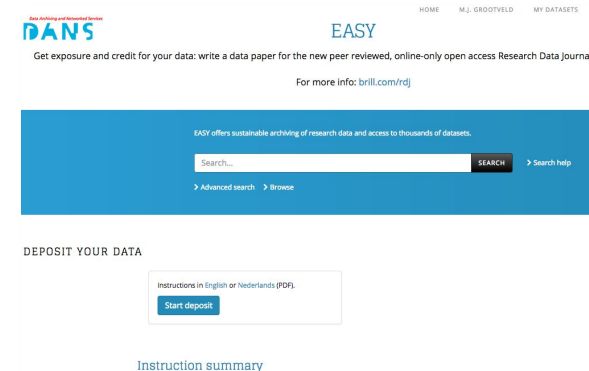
HOME M.J. GROOTVELD MY DATASETS

Data Archiving and Networked Services
DANS

EASY

Get exposure and credit for your data: write a data paper for the new peer reviewed, online-only open access Research Data Journa

For more info: brill.com/rdj

EASY offers sustainable archiving of research data and access to thousands of datasets.

Search...

SEARCH

> Search help

> Advanced search > Browse

DEPOSIT YOUR DATA

Instructions in English or Nederlands (PDF).

Start deposit

Instruction summary